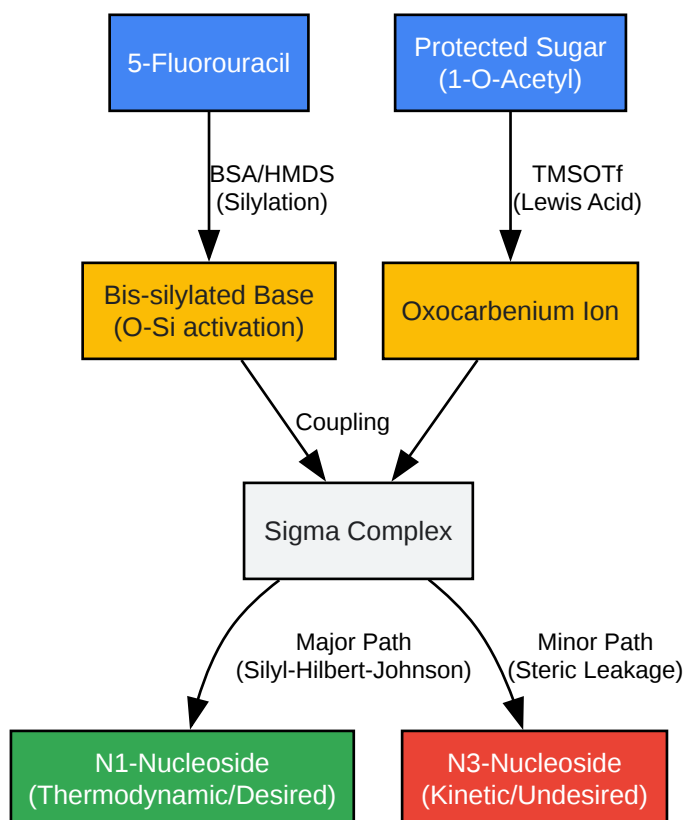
5-Fluorouracil

Protected Sugar
(1-O-Acetyl)

BSA/HMDS
(Silylation)

TMSOTf
(Lewis Acid)

Bis-silylated Base
(O-Si activation)

Oxocarbenium Ion

Coupling

Sigma Complex

Major Path
(Silyl-Hilbert-Johnson)

Minor Path
(Steric Leakage)

N1-Nucleoside
(Thermodynamic/Desired)

N3-Nucleoside
(Kinetic/Undesired)